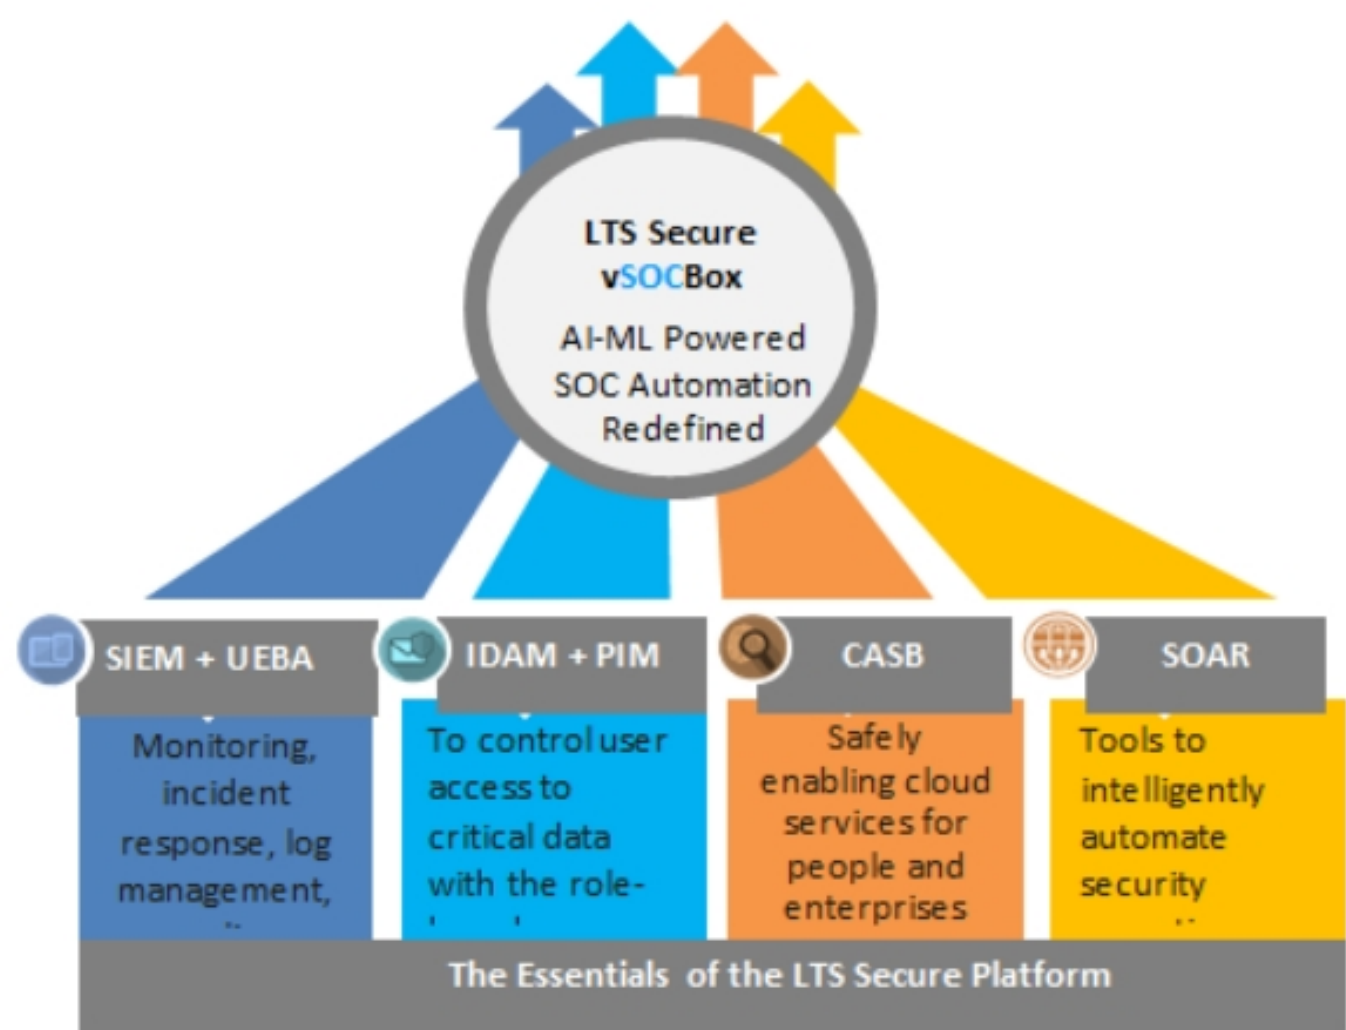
LTS Secure vSOCBox

AI-ML Powered SOC Automation Redefined

SIEM + UEBA

Monitoring, incident response, log management, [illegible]

IDAM + PIM

To control user access to critical data with the role-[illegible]

CASB

Safely enabling cloud services for people and enterprises

SOAR

Tools to intelligently automate security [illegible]

The Essentials of the LTS Secure Platform